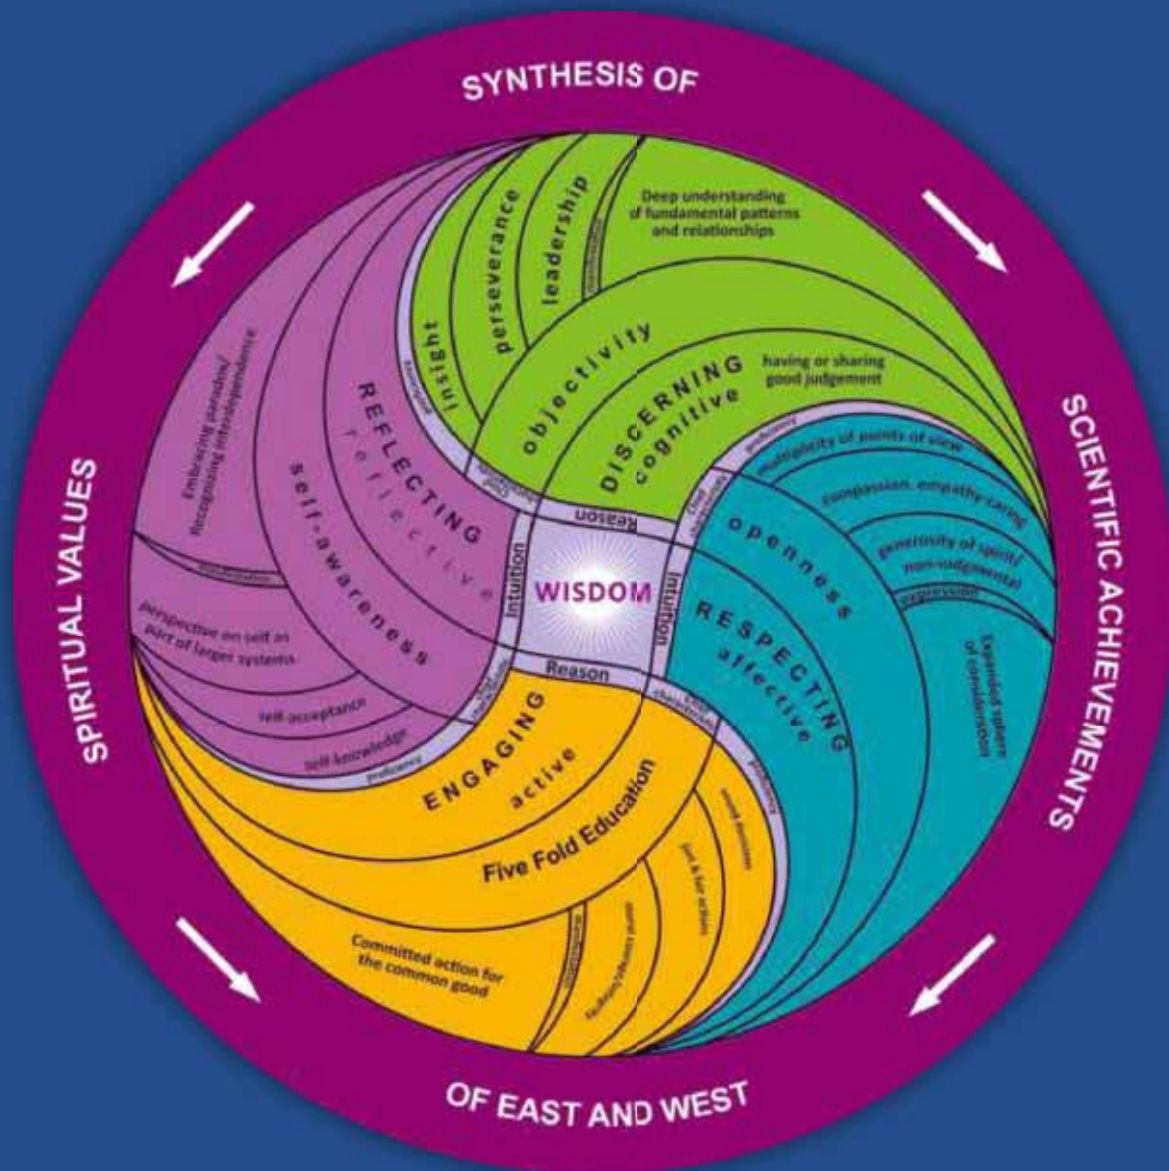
SYNTHESIS OF

SCIENTIFIC ACHIEVEMENTS

OF EAST AND WEST

SPIRITUAL VALUES

WISDOM

Reason

Intuition

Intuition

Reason

DISCERNING
cognitive

objectivity

insight

perseverance

leadership

Deep understanding of fundamental patterns and relationships

having or sharing good judgement

REFLECTING
reflective

self-awareness

Embracing paradox/ Recognising interdependence

perspective on self as part of larger systems

self-acceptance

self-knowledge

proficiency

RESPECTING
affective

openness

multiplicity of points of view

compassion, empathy-caring

generosity of spirit/ non-judgemental

expression

Expanded sphere of consideration

proficiency

ENGAGING
active

Five Fold Education

Committed action for the common good

just & fair action

proficiency